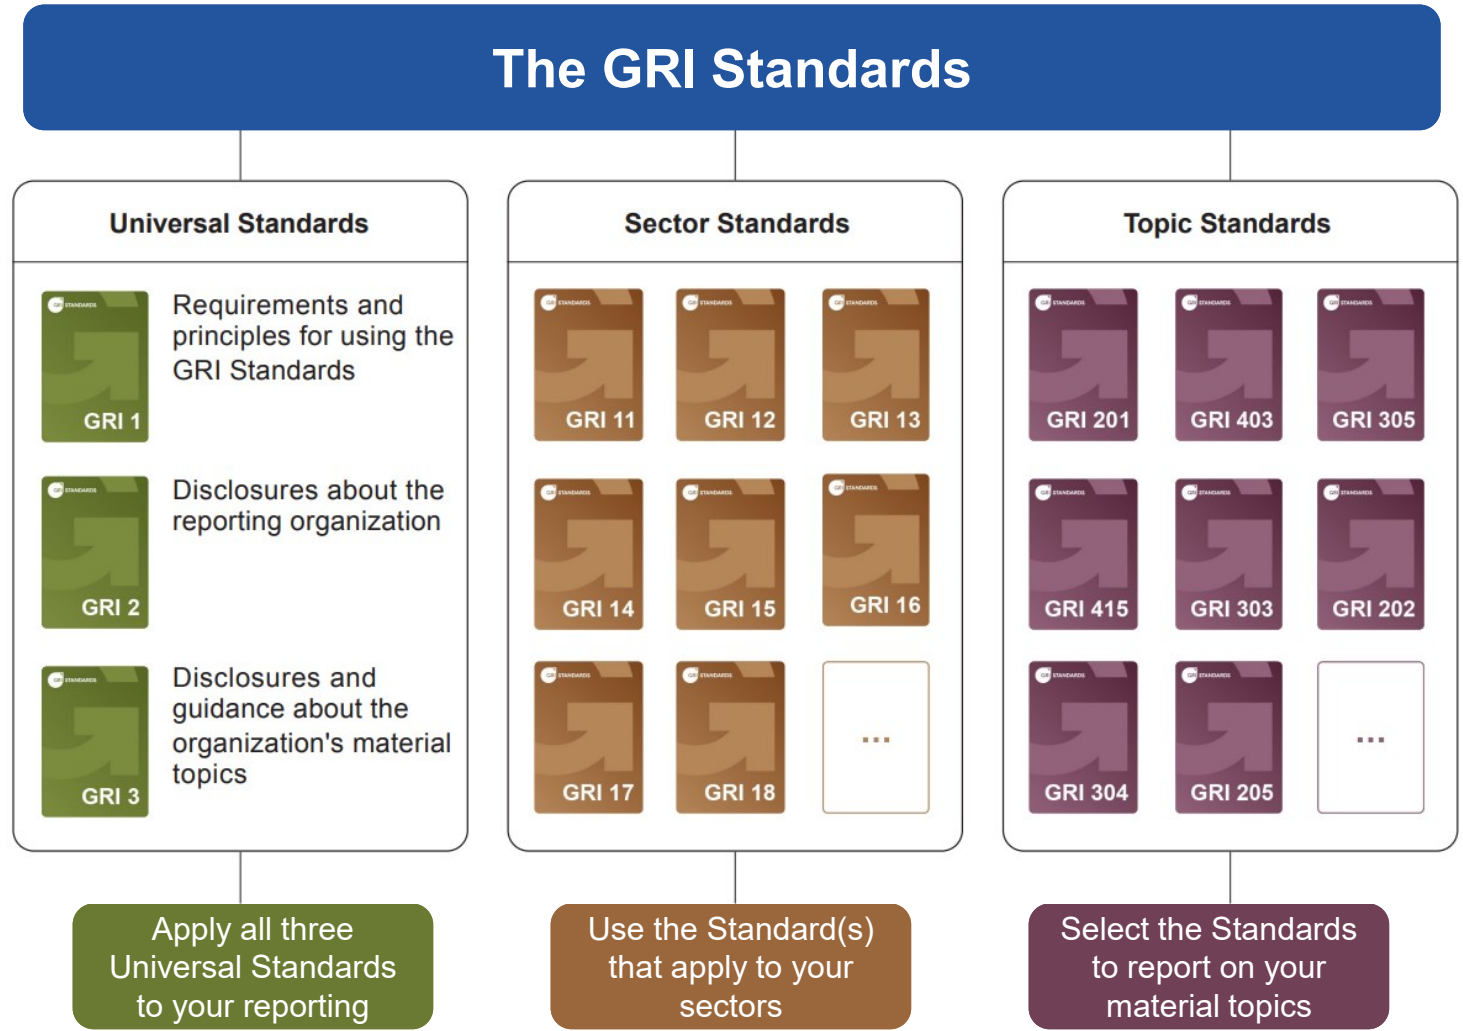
The GRI Standards

Universal Standards

GRI 1
Requirements and principles for using the GRI Standards

GRI 2
Disclosures about the reporting organization

GRI 3
Disclosures and guidance about the organization's material topics

Sector Standards

GRI 11
GRI 12
GRI 13
GRI 14
GRI 15
GRI 16
GRI 17
GRI 18
...

Topic Standards

GRI 201
GRI 403
GRI 305
GRI 415
GRI 303
GRI 202
GRI 304
GRI 205
...

Apply all three Universal Standards to your reporting

Use the Standard(s) that apply to your sectors

Select the Standards to report on your material topics